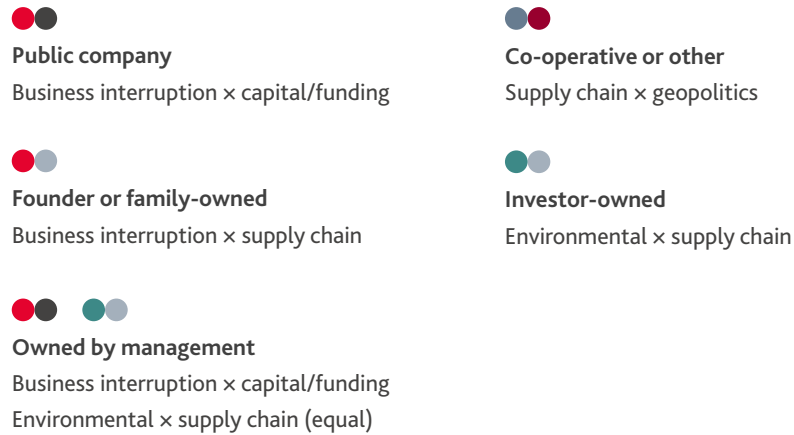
Public company
Business interruption × capital/funding

Founder or family-owned
Business interruption × supply chain

Owned by management
Business interruption × capital/funding
Environmental × supply chain (equal)

Co-operative or other
Supply chain × geopolitics

Investor-owned
Environmental × supply chain